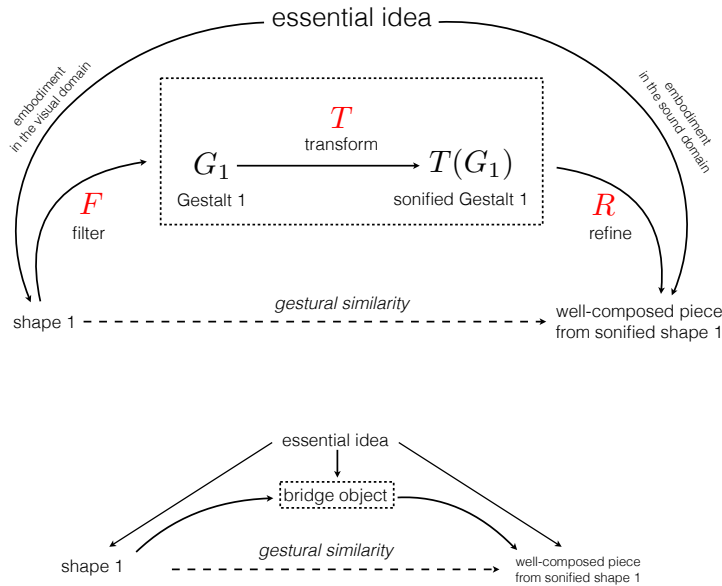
essential idea

embodiment in the visual domain

embodiment in the sound domain

$T$
transform

$G_1$
Gestalt 1

$T(G_1)$
sonified Gestalt 1

$F$
filter

$R$
refine

shape 1

gestural similarity

well-composed piece from sonified shape 1

essential idea

bridge object

shape 1

gestural similarity

well-composed piece from sonified shape 1